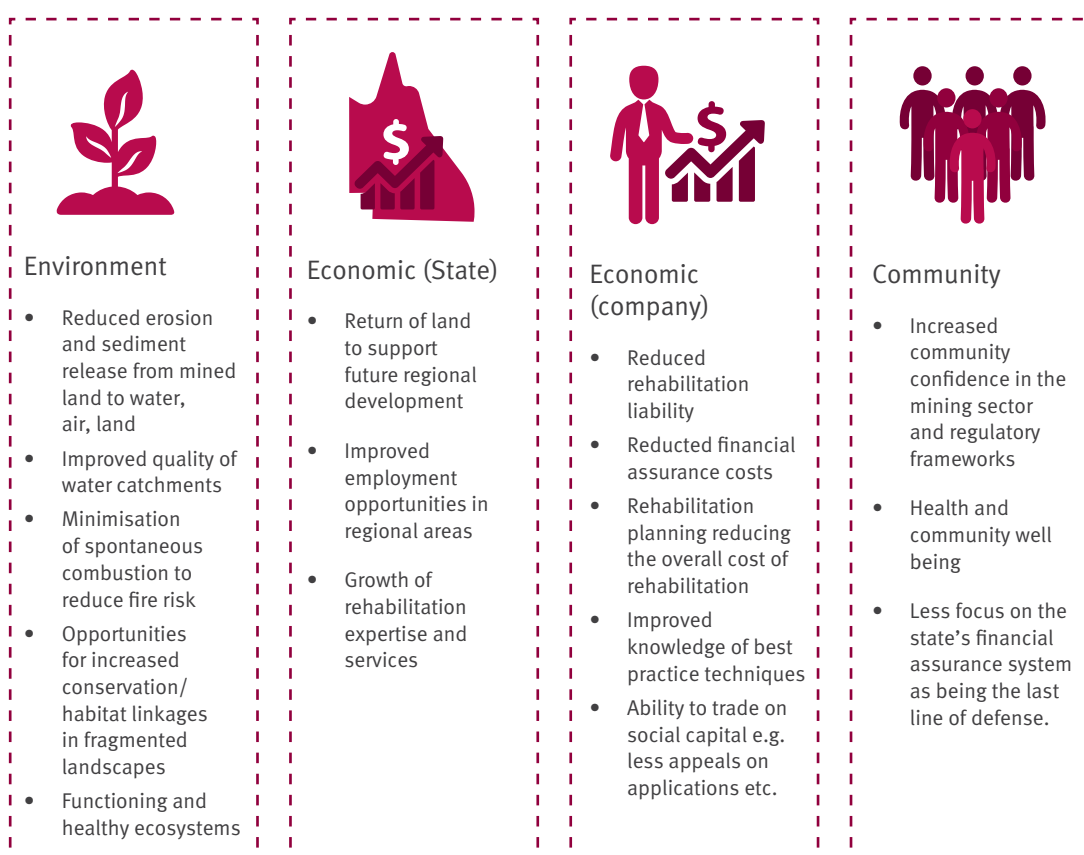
Environment

- Reduced erosion and sediment release from mined land to water, air, land
- Improved quality of water catchments
- Minimisation of spontaneous combustion to reduce fire risk
- Opportunities for increased conservation/ habitat linkages in fragmented landscapes
- Functioning and healthy ecosystems

$

Economic (State)

- Return of land to support future regional development
- Improved employment opportunities in regional areas
- Growth of rehabilitation expertise and services

$

Economic (company)

- Reduced rehabilitation liability
- Reducted financial assurance costs
- Rehabilitation planning reducing the overall cost of rehabilitation
- Improved knowledge of best practice techniques
- Ability to trade on social capital e.g. less appeals on applications etc.

Community

- Increased community confidence in the mining sector and regulatory frameworks
- Health and community well being
- Less focus on the state's financial assurance system as being the last line of defense.